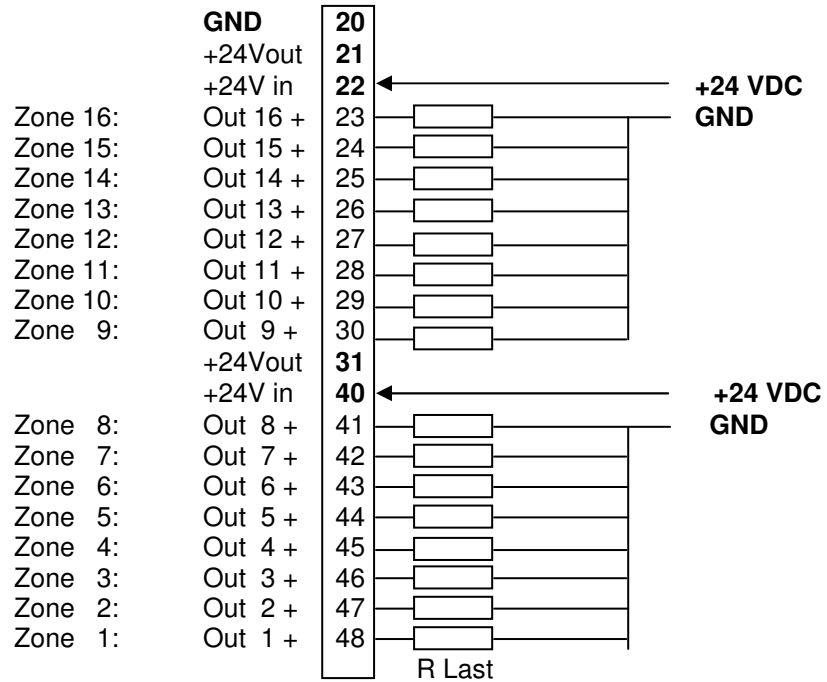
GND 20
+24Vout 21
+24V in 22 +24 VDC
Zone 16: Out 16 + 23 GND
Zone 15: Out 15 + 24
Zone 14: Out 14 + 25
Zone 13: Out 13 + 26
Zone 12: Out 12 + 27
Zone 11: Out 11 + 28
Zone 10: Out 10 + 29
Zone 9: Out 9 + 30
+24Vout 31
+24V in 40 +24 VDC
Zone 8: Out 8 + 41 GND
Zone 7: Out 7 + 42
Zone 6: Out 6 + 43
Zone 5: Out 5 + 44
Zone 4: Out 4 + 45
Zone 3: Out 3 + 46
Zone 2: Out 2 + 47
Zone 1: Out 1 + 48
R Last